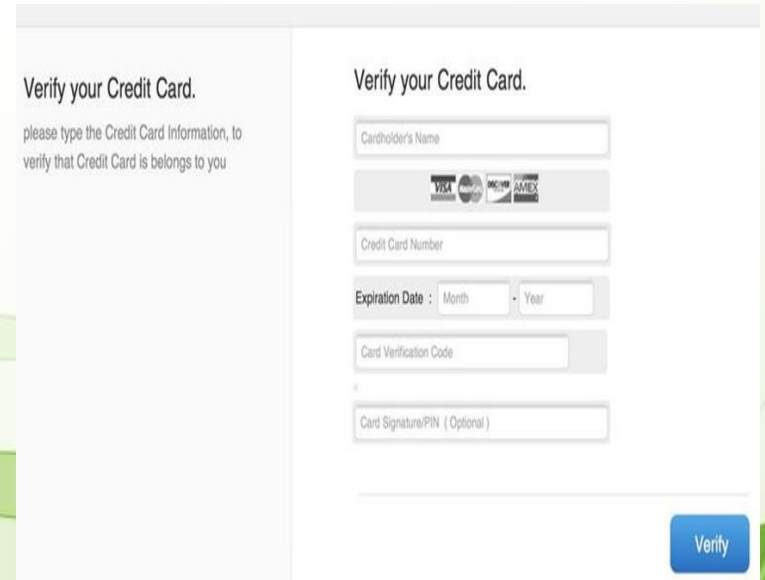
Verify your Credit Card.

please type the Credit Card Information, to verify that Credit Card is belongs to you

Verify your Credit Card.

Cardholder's Name

VISA DISCOVER AMEX

Credit Card Number

Expiration Date : Month - Year

Card Verification Code

Card Signature/PIN ( Optional )

Verify